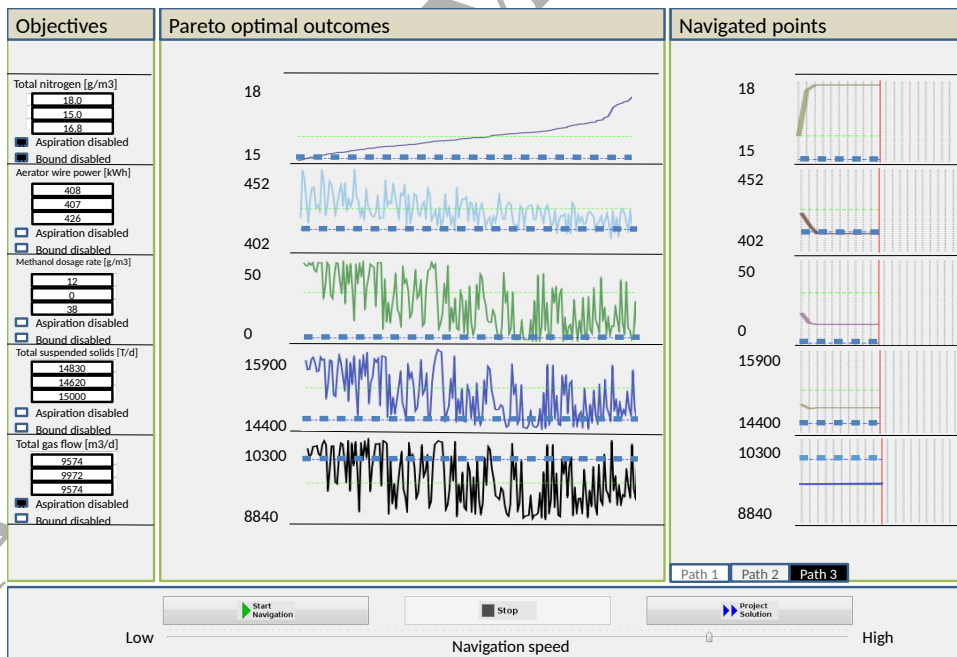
Objectives

Total nitrogen [g/m3]
18.0
15.0
16.8
Aspiration disabled
Bound disabled

Aerator wire power [kWh]
408
407
426
Aspiration disabled
Bound disabled

Methanol dosage rate [g/m3]
12
0
38
Aspiration disabled
Bound disabled

Total suspended solids [T/d]
14830
14620
15000
Aspiration disabled
Bound disabled

Total gas flow [m3/d]
9574
9972
9574
Aspiration disabled
Bound disabled

Pareto optimal outcomes

18
15
452
402
50
0
15900
14400
10300
8840

Navigated points

18
15
452
402
50
0
15900
14400
10300
8840

Path 1 Path 2 Path 3

Start Navigation
Stop
Project Solution

Low
Navigation speed
High